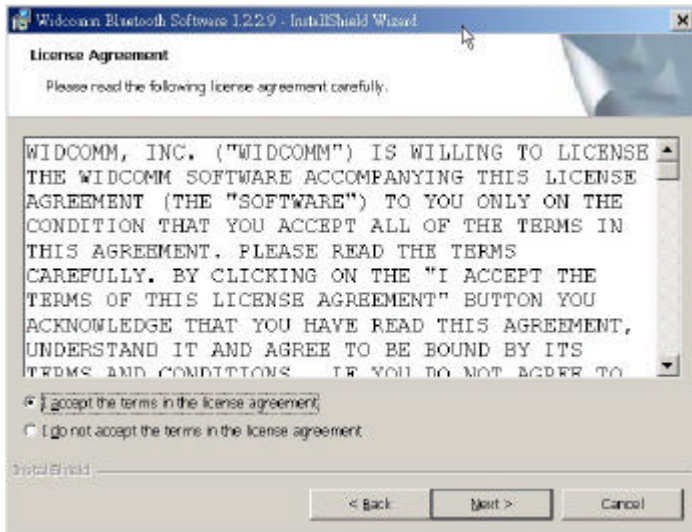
Widcomm Bluetooth Software 1.2.2.9 - InstallShield Wizard

License Agreement

Please read the following license agreement carefully.

WIDCOMM, INC. ("WIDCOMM") IS WILLING TO LICENSE THE WIDCOMM SOFTWARE ACCOMPANYING THIS LICENSE AGREEMENT (THE "SOFTWARE") TO YOU ONLY ON THE CONDITION THAT YOU ACCEPT ALL OF THE TERMS IN THIS AGREEMENT. PLEASE READ THE TERMS CAREFULLY. BY CLICKING ON THE "I ACCEPT THE TERMS OF THIS LICENSE AGREEMENT" BUTTON YOU ACKNOWLEDGE THAT YOU HAVE READ THIS AGREEMENT, UNDERSTAND IT AND AGREE TO BE BOUND BY ITS TERMS AND CONDITIONS. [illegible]

I accept the terms in the license agreement

I do not accept the terms in the license agreement

InstallShield

< Back

Next >

Cancel